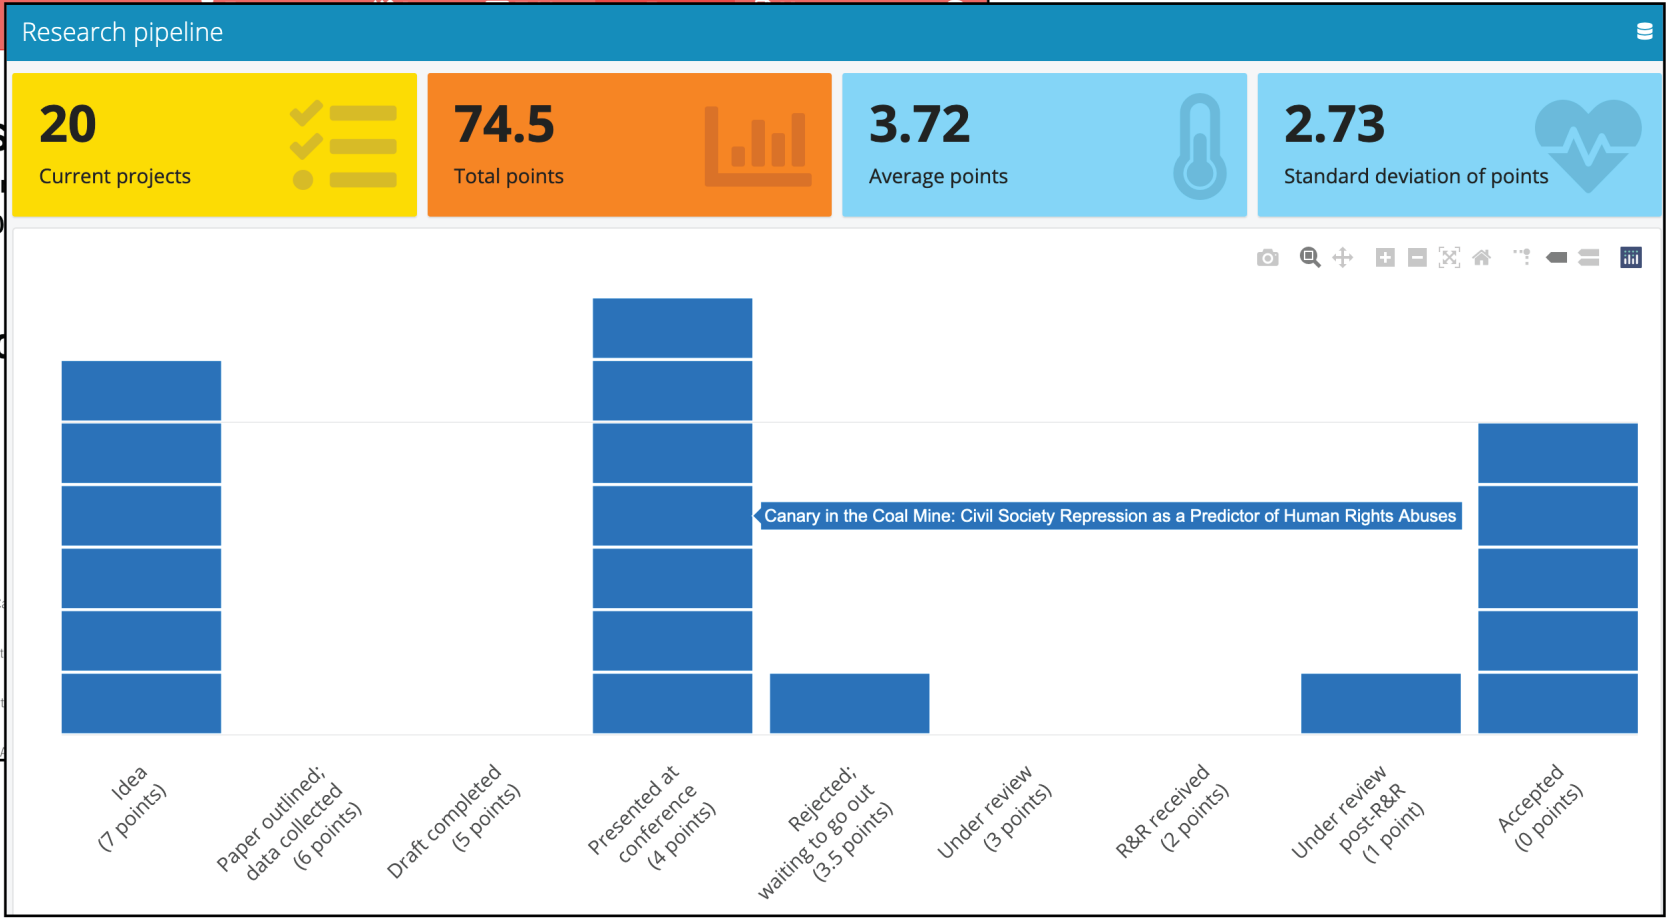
Research pipeline

20
Current projects

74.5
Total points

3.72
Average points

2.73
Standard deviation of points

Canary in the Coal Mine: Civil Society Repression as a Predictor of Human Rights Abuses

Idea (7 points)

Paper outlined; data collected (6 points)

Draft completed (5 points)

Presented at conference (4 points)

Rejected; waiting to go out (3.5 points)

Under review (3 points)

R&R received (2 points)

Under review post-R&R (1 point)

Accepted (0 points)